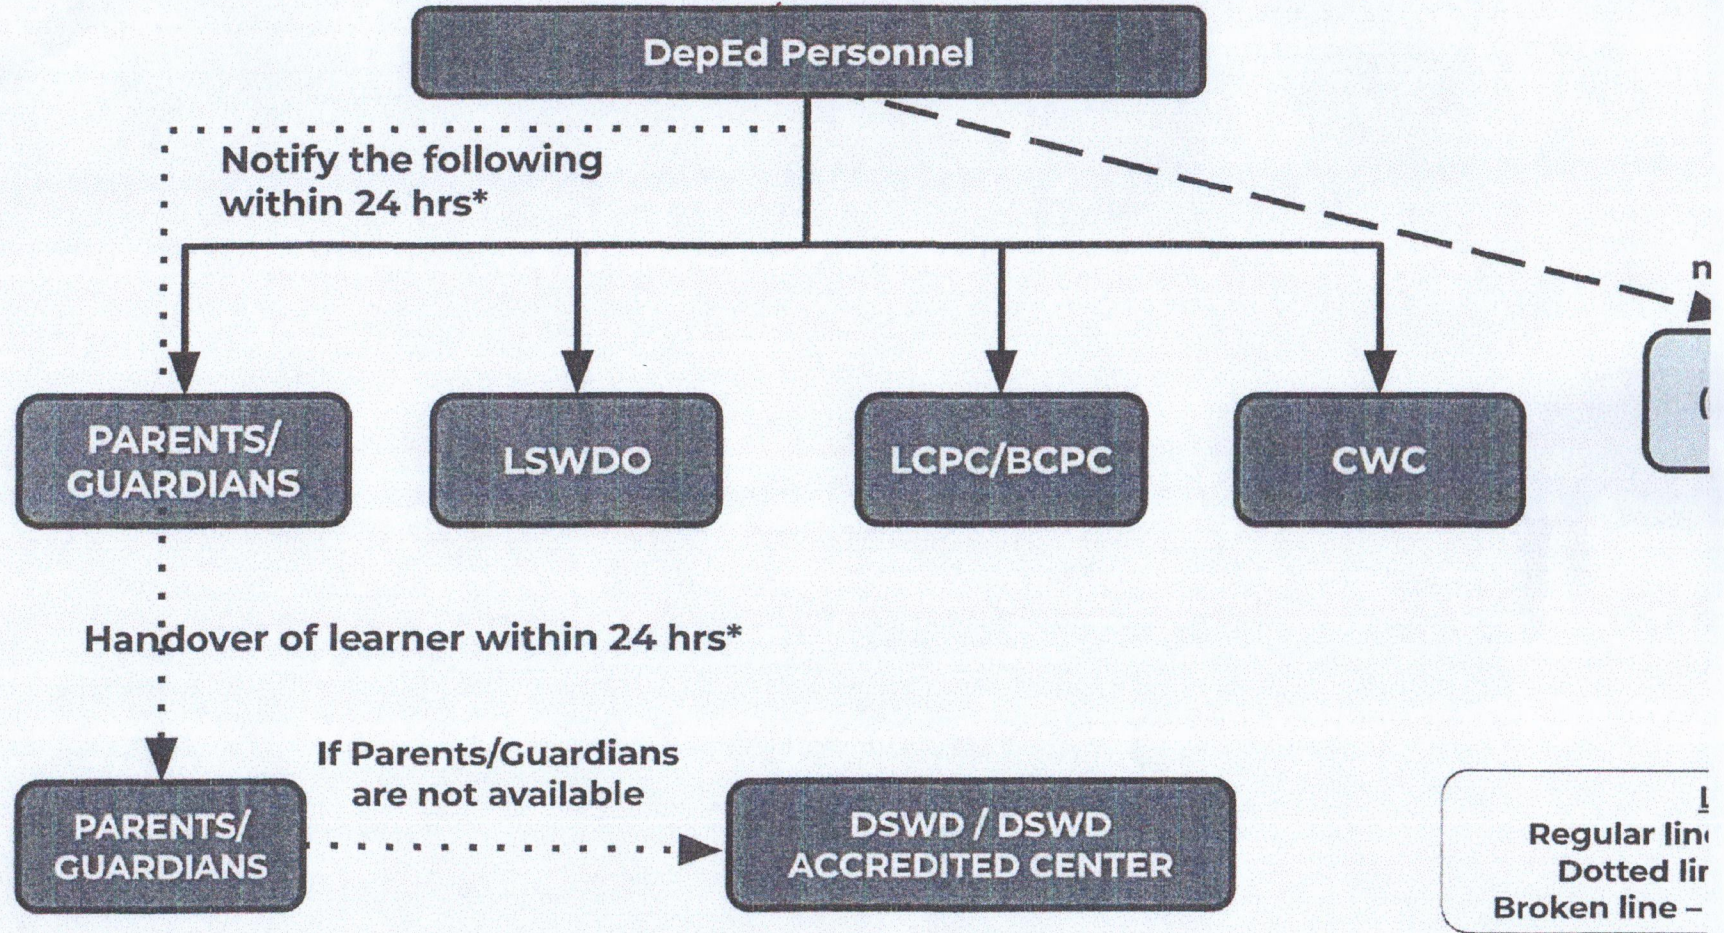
DepEd Personnel

Notify the following within 24 hrs*

n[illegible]

PARENTS/ GUARDIANS

LSWDO

LCPC/BCPC

CWC

([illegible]

Handover of learner within 24 hrs*

PARENTS/ GUARDIANS

If Parents/Guardians are not available

DSWD / DSWD ACCREDITED CENTER

L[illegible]
Regular lin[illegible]
Dotted lir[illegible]
Broken line – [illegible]